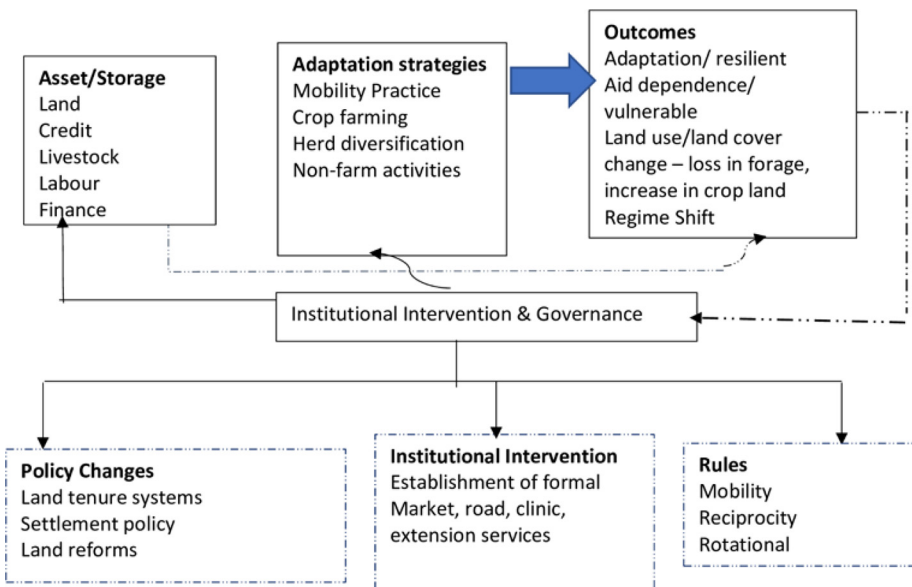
Asset/Storage
Land
Credit
Livestock
Labour
Finance

Adaptation strategies
Mobility Practice
Crop farming
Herd diversification
Non-farm activities

Outcomes
Adaptation/ resilient
Aid dependence/ vulnerable
Land use/land cover change – loss in forage, increase in crop land
Regime Shift

Institutional Intervention & Governance

Policy Changes
Land tenure systems
Settlement policy
Land reforms

Institutional Intervention
Establishment of formal
Market, road, clinic, extension services

Rules
Mobility
Reciprocity
Rotational